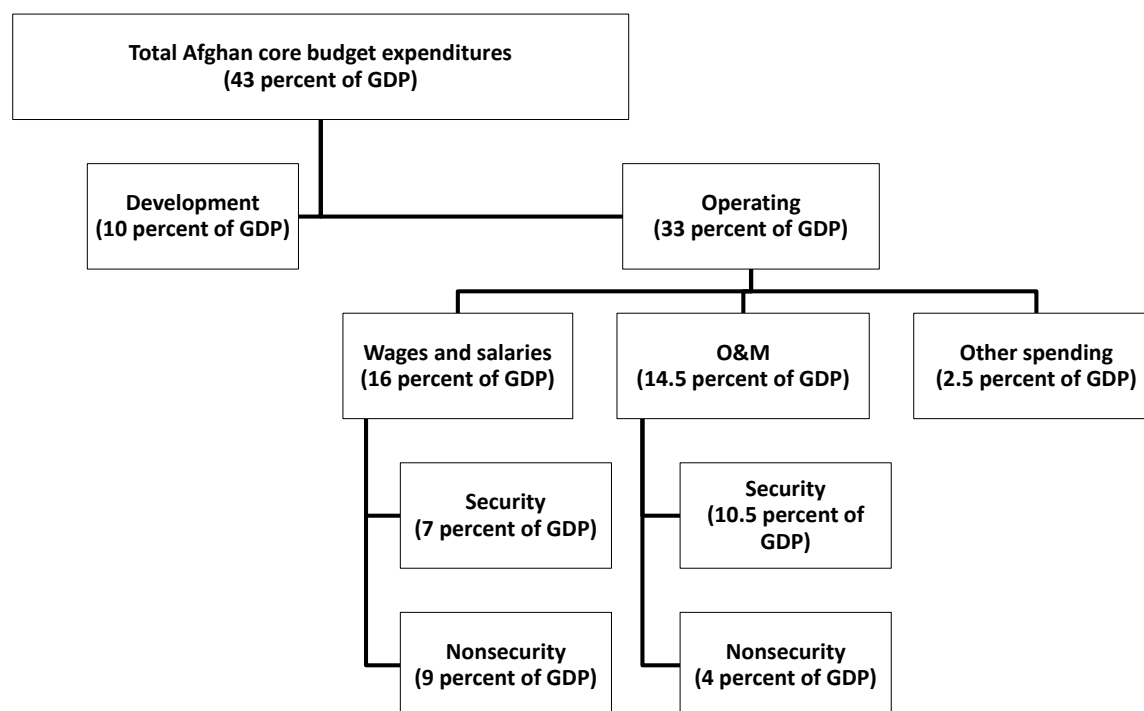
Total Afghan core budget expenditures
(43 percent of GDP)

Development
(10 percent of GDP)

Operating
(33 percent of GDP)

Wages and salaries
(16 percent of GDP)

O&M
(14.5 percent of GDP)

Other spending
(2.5 percent of GDP)

Security
(7 percent of GDP)

Nonsecurity
(9 percent of GDP)

Security
(10.5 percent of GDP)

Nonsecurity
(4 percent of GDP)